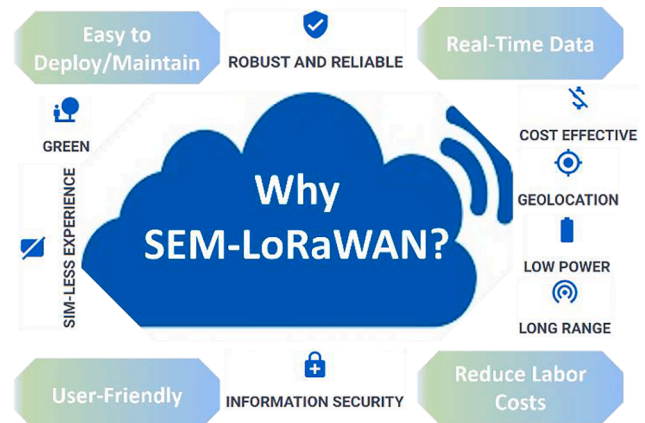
Easy to Deploy/Maintain

ROBUST AND RELIABLE

Real-Time Data

GREEN

SIM-LESS EXPERIENCE

Why SEM-LoRaWAN?

COST EFFECTIVE

GEOLOCATION

LOW POWER

LONG RANGE

User-Friendly

INFORMATION SECURITY

Reduce Labor Costs